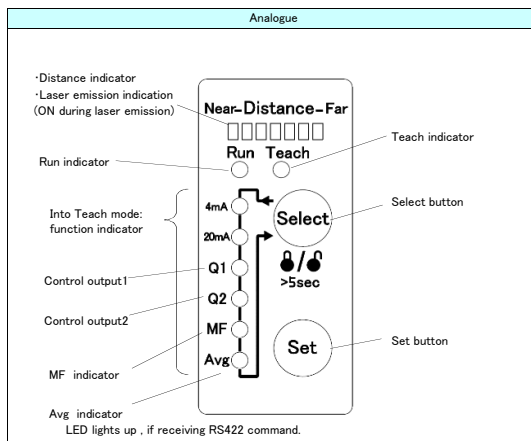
Analogue

･Distance indicator
･Laser emission indication
(ON during laser emission)

Near-Distance-Far

Run indicator

Run Teach

Teach indicator

Into Teach mode:
function indicator

4mA

20mA

Select

Select button

Q1

Control output1

Q2

>5sec

Control output2

MF

Set

Set button

MF indicator

Avg

Avg indicator
LED lights up , if receiving RS422 command.